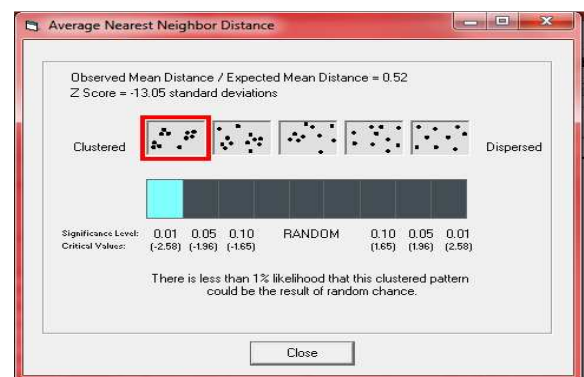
Average Nearest Neighbor Distance

Observed Mean Distance / Expected Mean Distance = 0.52
Z Score = -13.05 standard deviations

Clustered

Dispersed

Significance Level: 0.01 0.05 0.10 RANDOM 0.10 0.05 0.01
Critical Values: (-2.58) (-1.96) (-1.65) (1.65) (1.96) (2.58)

There is less than 1% likelihood that this clustered pattern could be the result of random chance.

Close